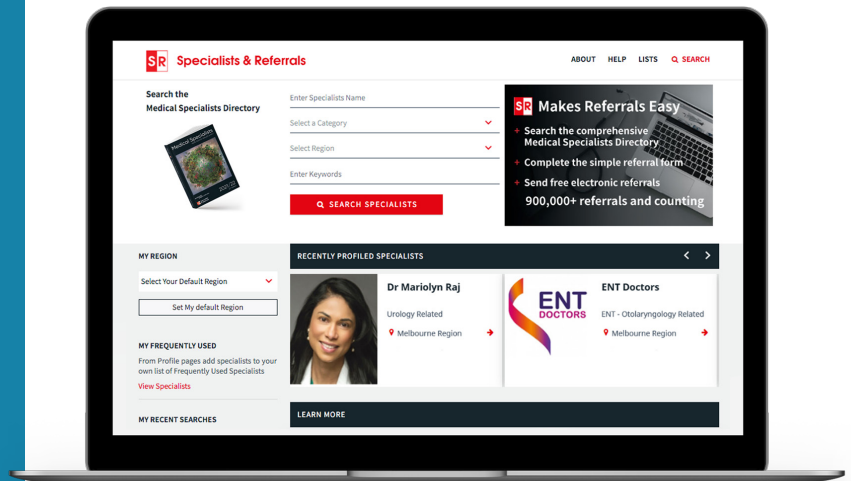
SR Specialists & Referrals

ABOUT HELP LISTS SEARCH

Search the Medical Specialists Directory

Medical Specialists

Enter Specialists Name

Select a Category

Select Region

Enter Keywords

SEARCH SPECIALISTS

SR Makes Referrals Easy

+ Search the comprehensive Medical Specialists Directory

+ Complete the simple referral form

+ Send free electronic referrals

900,000+ referrals and counting

MY REGION

Select Your Default Region

Set My default Region

MY FREQUENTLY USED

From Profile pages add specialists to your own list of Frequently Used Specialists

View Specialists

MY RECENT SEARCHES

RECENTLY PROFILED SPECIALISTS

Dr Mariolyn Raj

Urology Related

Melbourne Region

ENT DOCTORS

ENT Doctors

ENT - Otolaryngology Related

Melbourne Region

LEARN MORE